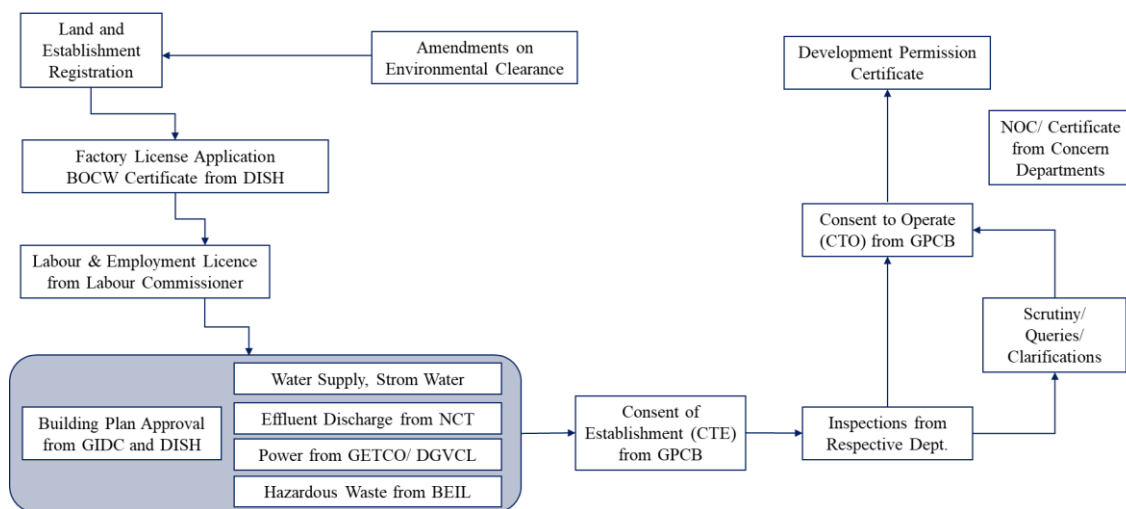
Land and Establishment Registration

Amendments on Environmental Clearance

Factory License Application BOCW Certificate from DISH

Labour & Employment Licence from Labour Commissioner

Building Plan Approval from GIDC and DISH

Water Supply, Strom Water

Effluent Discharge from NCT

Power from GETCO/ DGVCL

Hazardous Waste from BEIL

Consent of Establishment (CTE) from GPCB

Inspections from Respective Dept.

Scrutiny/ Queries/ Clarifications

Consent to Operate (CTO) from GPCB

Development Permission Certificate

NOC/ Certificate from Concern Departments